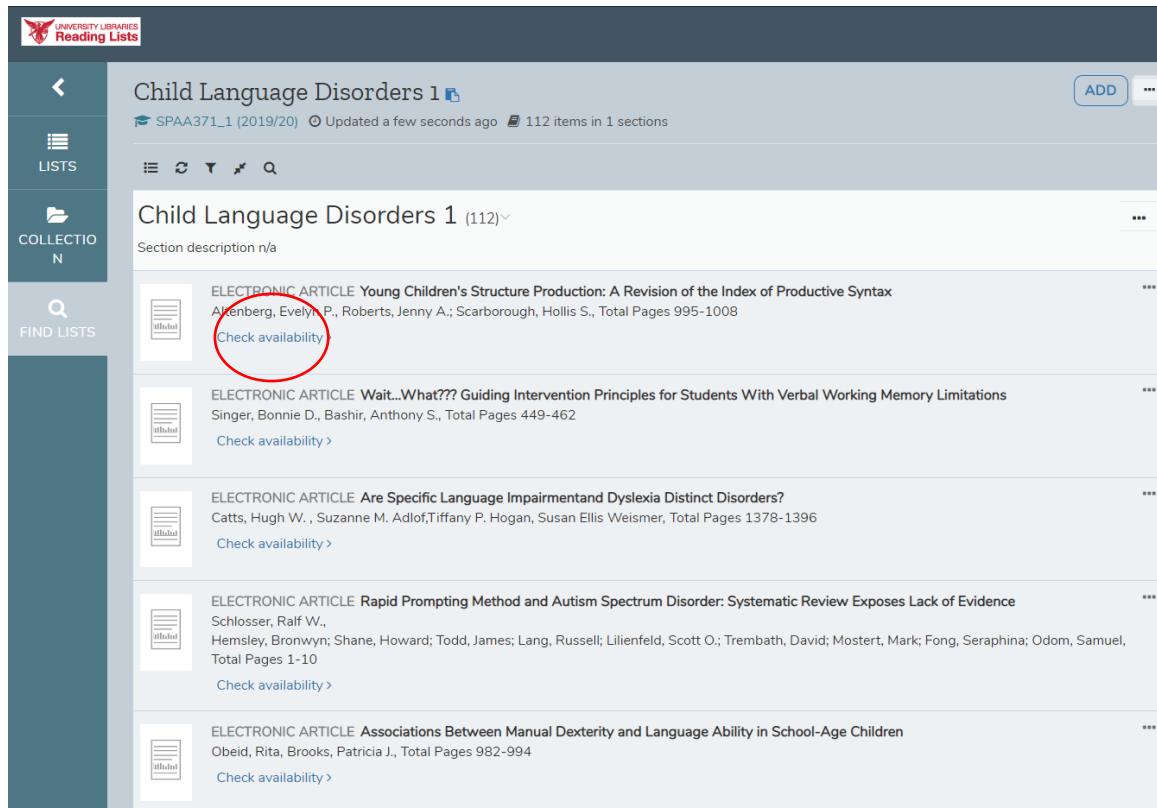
UNIVERSITY LIBRARIES
Reading Lists

LISTS

COLLECTIO N

FIND LISTS

Child Language Disorders 1

SPAA371_1 (2019/20) Updated a few seconds ago 112 items in 1 sections

ADD ···

Child Language Disorders 1 (112)

···

Section description n/a

ELECTRONIC ARTICLE Young Children's Structure Production: A Revision of the Index of Productive Syntax
Altenberg, Evelyn P., Roberts, Jenny A.; Scarborough, Hollis S., Total Pages 995-1008
Check availability ›

···

ELECTRONIC ARTICLE Wait...What??? Guiding Intervention Principles for Students With Verbal Working Memory Limitations
Singer, Bonnie D., Bashir, Anthony S., Total Pages 449-462
Check availability ›

···

ELECTRONIC ARTICLE Are Specific Language Impairmentand Dyslexia Distinct Disorders?
Catts, Hugh W. , Suzanne M. Adlof,Tiffany P. Hogan, Susan Ellis Weismer, Total Pages 1378-1396
Check availability ›

···

ELECTRONIC ARTICLE Rapid Prompting Method and Autism Spectrum Disorder: Systematic Review Exposes Lack of Evidence
Schlosser, Ralf W.,
Hemsley, Bronwyn; Shane, Howard; Todd, James; Lang, Russell; Lilienfeld, Scott O.; Trembath, David; Mostert, Mark; Fong, Seraphina; Odom, Samuel, Total Pages 1-10
Check availability ›

···

ELECTRONIC ARTICLE Associations Between Manual Dexterity and Language Ability in School-Age Children
Obeid, Rita, Brooks, Patricia J., Total Pages 982-994
Check availability ›

···